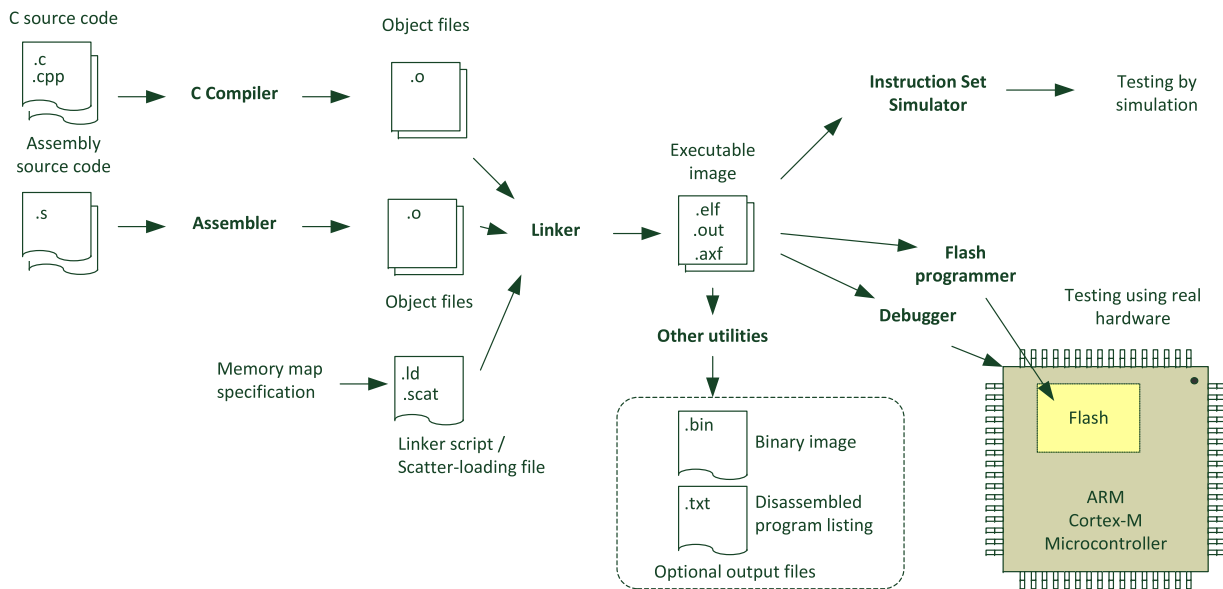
C source code

.c
.cpp

Assembly source code

.s

C Compiler

Assembler

Object files

.o

.o

Object files

Memory map specification

.ld
.scat

Linker script / Scatter-loading file

Linker

Executable image

.elf
.out
.axf

Instruction Set Simulator

Testing by simulation

Flash programmer

Debugger

Testing using real hardware

Flash

ARM
Cortex-M
Microcontroller

Other utilities

.bin

Binary image

.txt

Disassembled program listing

Optional output files